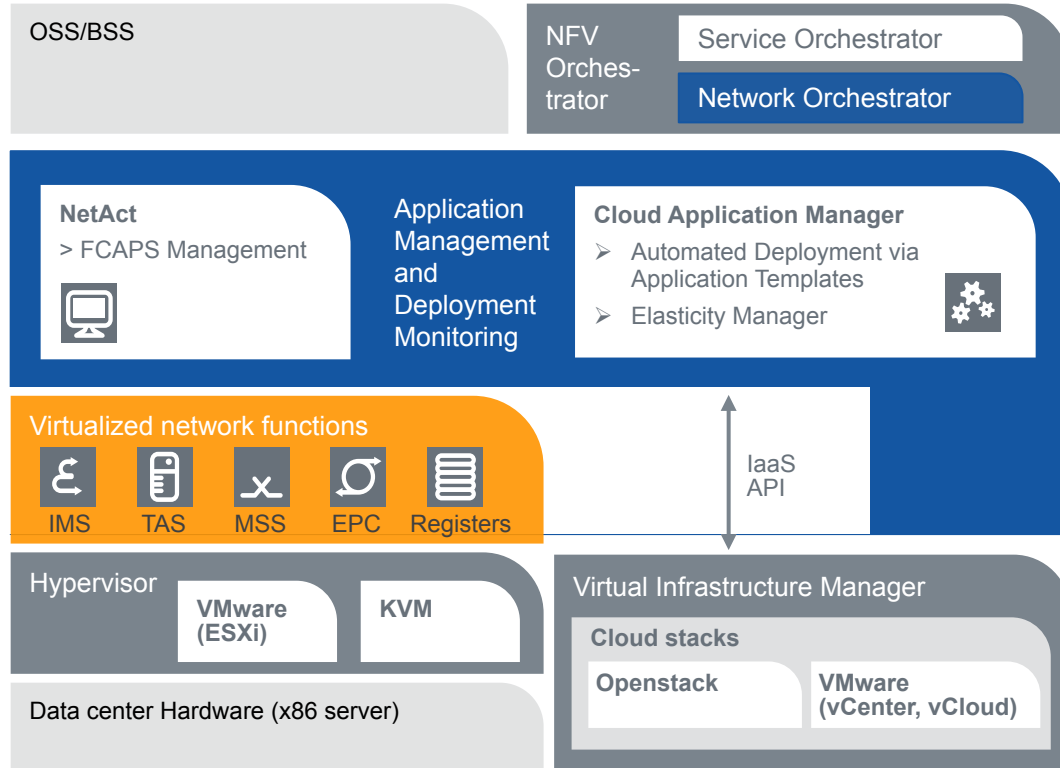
OSS/BSS

NFV Orchestrator

Service Orchestrator

Network Orchestrator

NetAct
> FCAPS Management

Application Management and Deployment Monitoring

Cloud Application Manager
➢ Automated Deployment via Application Templates
➢ Elasticity Manager

Virtualized network functions

IMS TAS MSS EPC Registers

IaaS API

Hypervisor

VMware (ESXi)

KVM

Virtual Infrastructure Manager

Cloud stacks

Openstack

VMware (vCenter, vCloud)

Data center Hardware (x86 server)